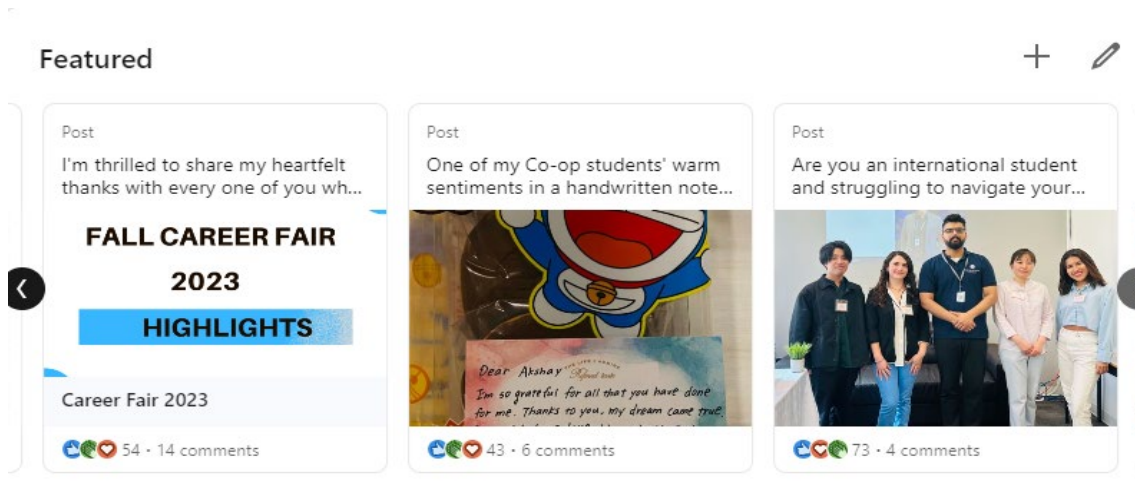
Featured

Post
I'm thrilled to share my heartfelt thanks with every one of you wh...

FALL CAREER FAIR
2023
HIGHLIGHTS

Career Fair 2023

54 · 14 comments

Post
One of my Co-op students' warm sentiments in a handwritten note...

Dear Akshay
I'm so grateful for all that you have done for me. Thanks to you, my dream came true.
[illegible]

43 · 6 comments

Post
Are you an international student and struggling to navigate your...

73 · 4 comments